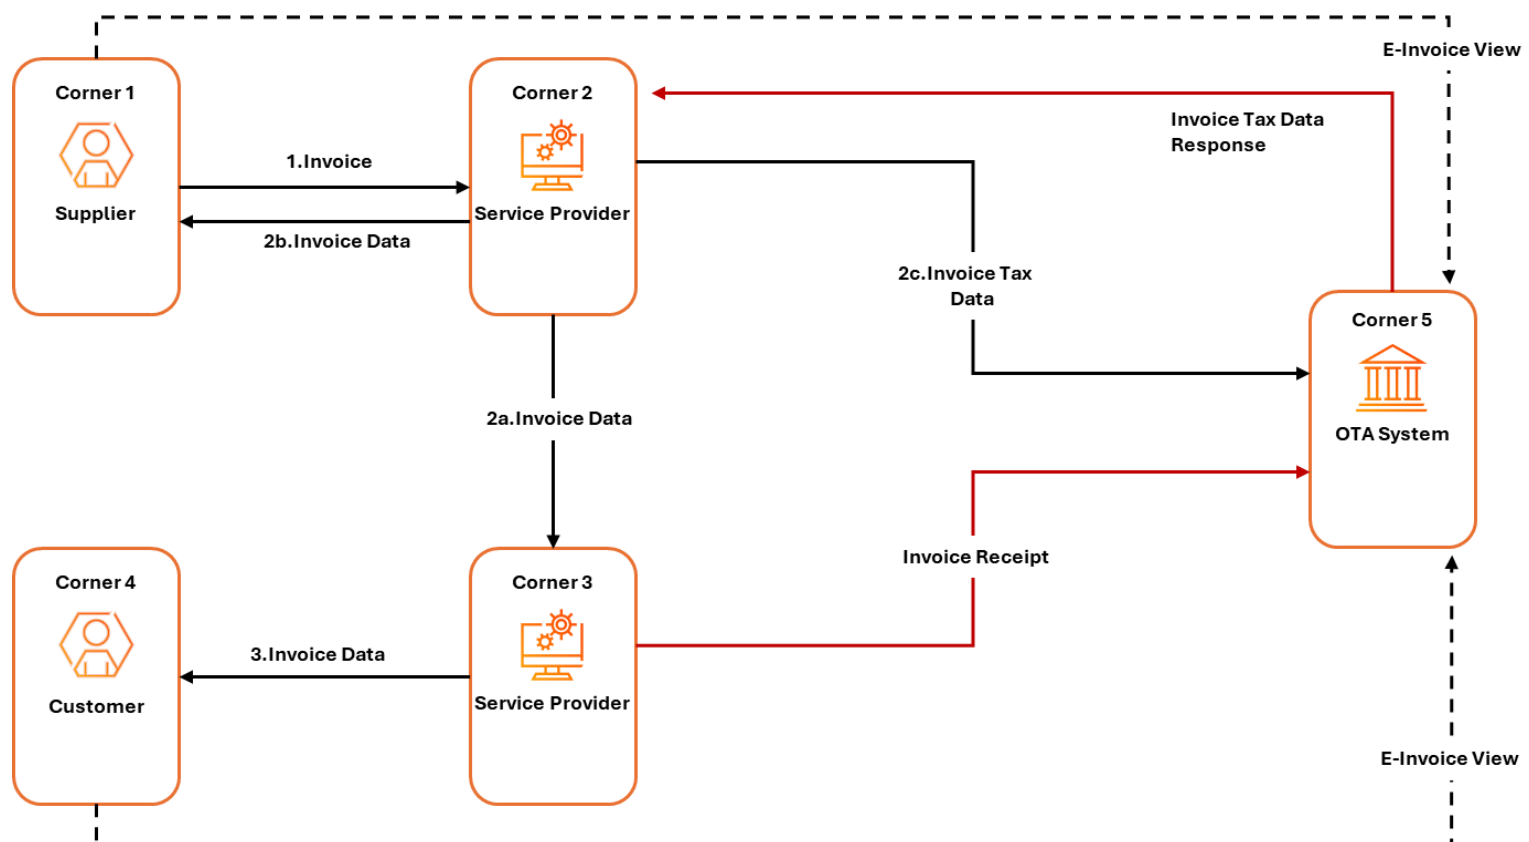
E-Invoice View

Corner 1
Supplier

1.Invoice

2b.Invoice Data

Corner 2
Service Provider

Invoice Tax Data Response

2c.Invoice Tax Data

Corner 5
OTA System

2a.Invoice Data

Invoice Receipt

Corner 4
Customer

3.Invoice Data

Corner 3
Service Provider

E-Invoice View